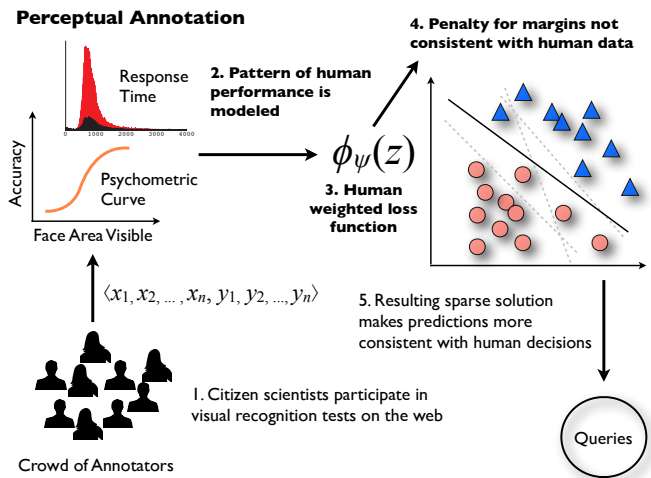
Perceptual Annotation

Response Time

0 1000 2000 3000 4000

Accuracy

Psychometric Curve

Face Area Visible

2. Pattern of human performance is modeled

$\phi_{\psi}(z)$

3. Human weighted loss function

4. Penalty for margins not consistent with human data

$\langle x_1, x_2, ..., x_n, y_1, y_2, ..., y_n \rangle$

5. Resulting sparse solution makes predictions more consistent with human decisions

1. Citizen scientists participate in visual recognition tests on the web

Crowd of Annotators

Queries